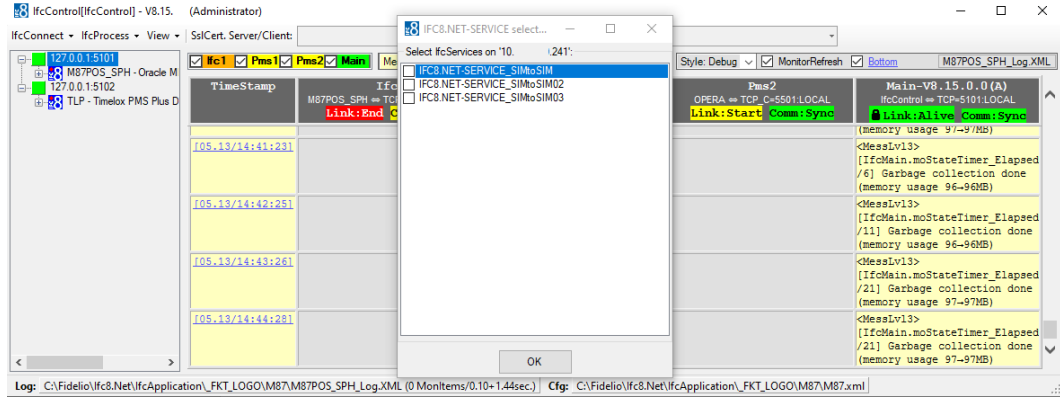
IfcControl[IfcControl] - V8.15. (Administrator)

IfcConnect ▾ IfcProcess ▾ View ▾ SslCert. Server/Client:

127.0.0.1:5101
M87POS_SPH - Oracle M
127.0.0.1:5102
TLP - Timelox PMS Plus D

Ifc1 Pms1 Pms2 Main Me

Style: Debug MonitorRefresh Bottom M87POS_SPH_Log.XML

| TimeStamp | Ifc M87POS_SPH ⇔ TCP Link:End C | Pms2 OPERA ⇔ TCP_C=5501:LOCAL Link:Start Comm:Sync | Main-V8.15.0.0(A) IfcControl ⇔ TCP=5101:LOCAL Link:Alive Comm:Sync |
|---|---|---|---|
| | | | (memory usage 97→97MB) |
| [05.13/14:41:23] | | | <MessLvl3> [IfcMain.moStateTimer_Elapsed/6] Garbage collection done (memory usage 96→96MB) |
| [05.13/14:42:25] | | | <MessLvl3> [IfcMain.moStateTimer_Elapsed/11] Garbage collection done (memory usage 96→96MB) |
| [05.13/14:43:26] | | | <MessLvl3> [IfcMain.moStateTimer_Elapsed/21] Garbage collection done (memory usage 97→97MB) |
| [05.13/14:44:28] | | | <MessLvl3> [IfcMain.moStateTimer_Elapsed/21] Garbage collection done (memory usage 97→97MB) |

IFC8.NET-SERVICE select...
Select IfcServices on '10. .241':
IFC8.NET-SERVICE_SIMtoSIM
IFC8.NET-SERVICE_SIMtoSIM02
IFC8.NET-SERVICE_SIMtoSIM03
OK

Log: C:\Fidelio\Ifc8.Net\IfcApplication\_FKT_LOGO\M87\M87POS_SPH_Log.XML (0 MonItems/0.10+1.44sec.) Cfg: C:\Fidelio\Ifc8.Net\IfcApplication\_FKT_LOGO\M87\M87.xml